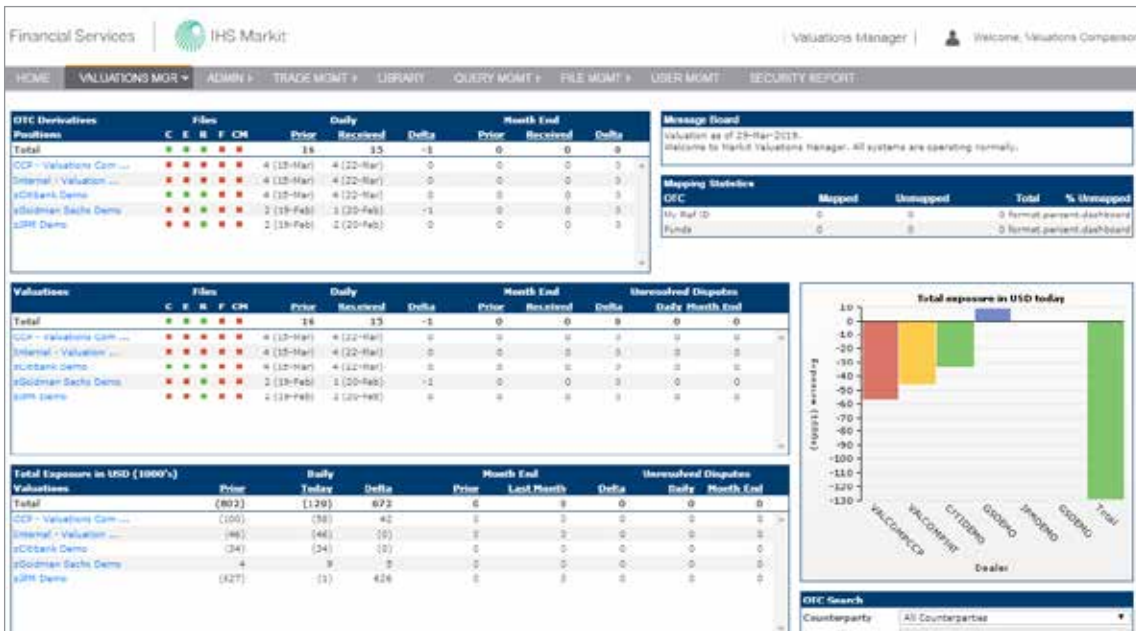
Financial Services | IHS Markit

Valuations Manager | Welcome, Valuations Comparison

HOME VALUATIONS MGR ▾ ADMIN ▸ TRADE MGMT ▸ LIBRARY QUERY MGMT ▸ FILE MGMT ▸ USER MGMT SECURITY REPORT

| OTC Derivatives Positions | Files C E R F CM | Daily Prior | Daily Received | Daily Delta | Month End Prior | Month End Received | Month End Delta |
|---|---|---|---|---|---|---|---|
| Total | | 16 | 15 | -1 | 0 | 0 | 0 |
| CCP - Valuations Com ... | | 4 (15-Mar) | 4 (22-Mar) | 0 | 0 | 0 | 0 |
| Internal - Valuation ... | | 4 (15-Mar) | 4 (22-Mar) | 0 | 0 | 0 | 0 |
| zCitibank Demo | | 4 (15-Mar) | 4 (22-Mar) | 0 | 0 | 0 | 0 |
| zGoldman Sachs Demo | | 2 (19-Feb) | 1 (20-Feb) | -1 | 0 | 0 | 0 |
| zJPM Demo | | 2 (19-Feb) | 2 (20-Feb) | 0 | 0 | 0 | 0 |

Message Board
Valuation as of 29-Mar-2019.
Welcome to Markit Valuations Manager. All systems are operating normally.

| Mapping Statistics OTC | Mapped | Unmapped | Total | % Unmapped |
|---|---|---|---|---|
| My Ref ID | 0 | 0 | 0 | format.percent.dashboard |
| Funds | 0 | 0 | 0 | format.percent.dashboard |

| Valuations | Files C E R F CM | Daily Prior | Daily Received | Daily Delta | Month End Prior | Month End Received | Month End Delta | Unresolved Disputes Daily | Unresolved Disputes Month End |
|---|---|---|---|---|---|---|---|---|---|
| Total | | 16 | 15 | -1 | 0 | 0 | 0 | 0 | 0 |
| CCP - Valuations Com ... | | 4 (15-Mar) | 4 (22-Mar) | 0 | 0 | 0 | 0 | 0 | 0 |
| Internal - Valuation ... | | 4 (15-Mar) | 4 (22-Mar) | 0 | 0 | 0 | 0 | 0 | 0 |
| zCitibank Demo | | 4 (15-Mar) | 4 (22-Mar) | 0 | 0 | 0 | 0 | 0 | 0 |
| zGoldman Sachs Demo | | 2 (19-Feb) | 1 (20-Feb) | -1 | 0 | 0 | 0 | 0 | 0 |
| zJPM Demo | | 2 (19-Feb) | 2 (20-Feb) | 0 | 0 | 0 | 0 | 0 | 0 |

| Total Exposure in USD (1000's) Valuations | Prior | Daily Today | Daily Delta | Month End Prior | Last Month | Delta | Unresolved Disputes Daily | Month End |
|---|---|---|---|---|---|---|---|---|
| Total | (802) | (129) | 672 | 0 | 0 | 0 | 0 | 0 |
| CCP - Valuations Com ... | (100) | (58) | 42 | 0 | 0 | 0 | 0 | 0 |
| Internal - Valuation ... | (46) | (46) | (0) | 0 | 0 | 0 | 0 | 0 |
| zCitibank Demo | (34) | (34) | (0) | 0 | 0 | 0 | 0 | 0 |
| zGoldman Sachs Demo | 4 | 9 | 5 | 0 | 0 | 0 | 0 | 0 |
| zJPM Demo | (427) | (1) | 426 | 0 | 0 | 0 | 0 | 0 |

Total exposure in USD today
10 0 -10 -20 -30 -40 -50 -60 -70 -80 -90 -100 -110 -120 -130
Exposure (1000s)
VALCOMPCCP VALCOMPINT CITIDEMO GSDEMO JPMDEMO GSDEMO Total
Dealer

OTC Search
Counterparty All Counterparties